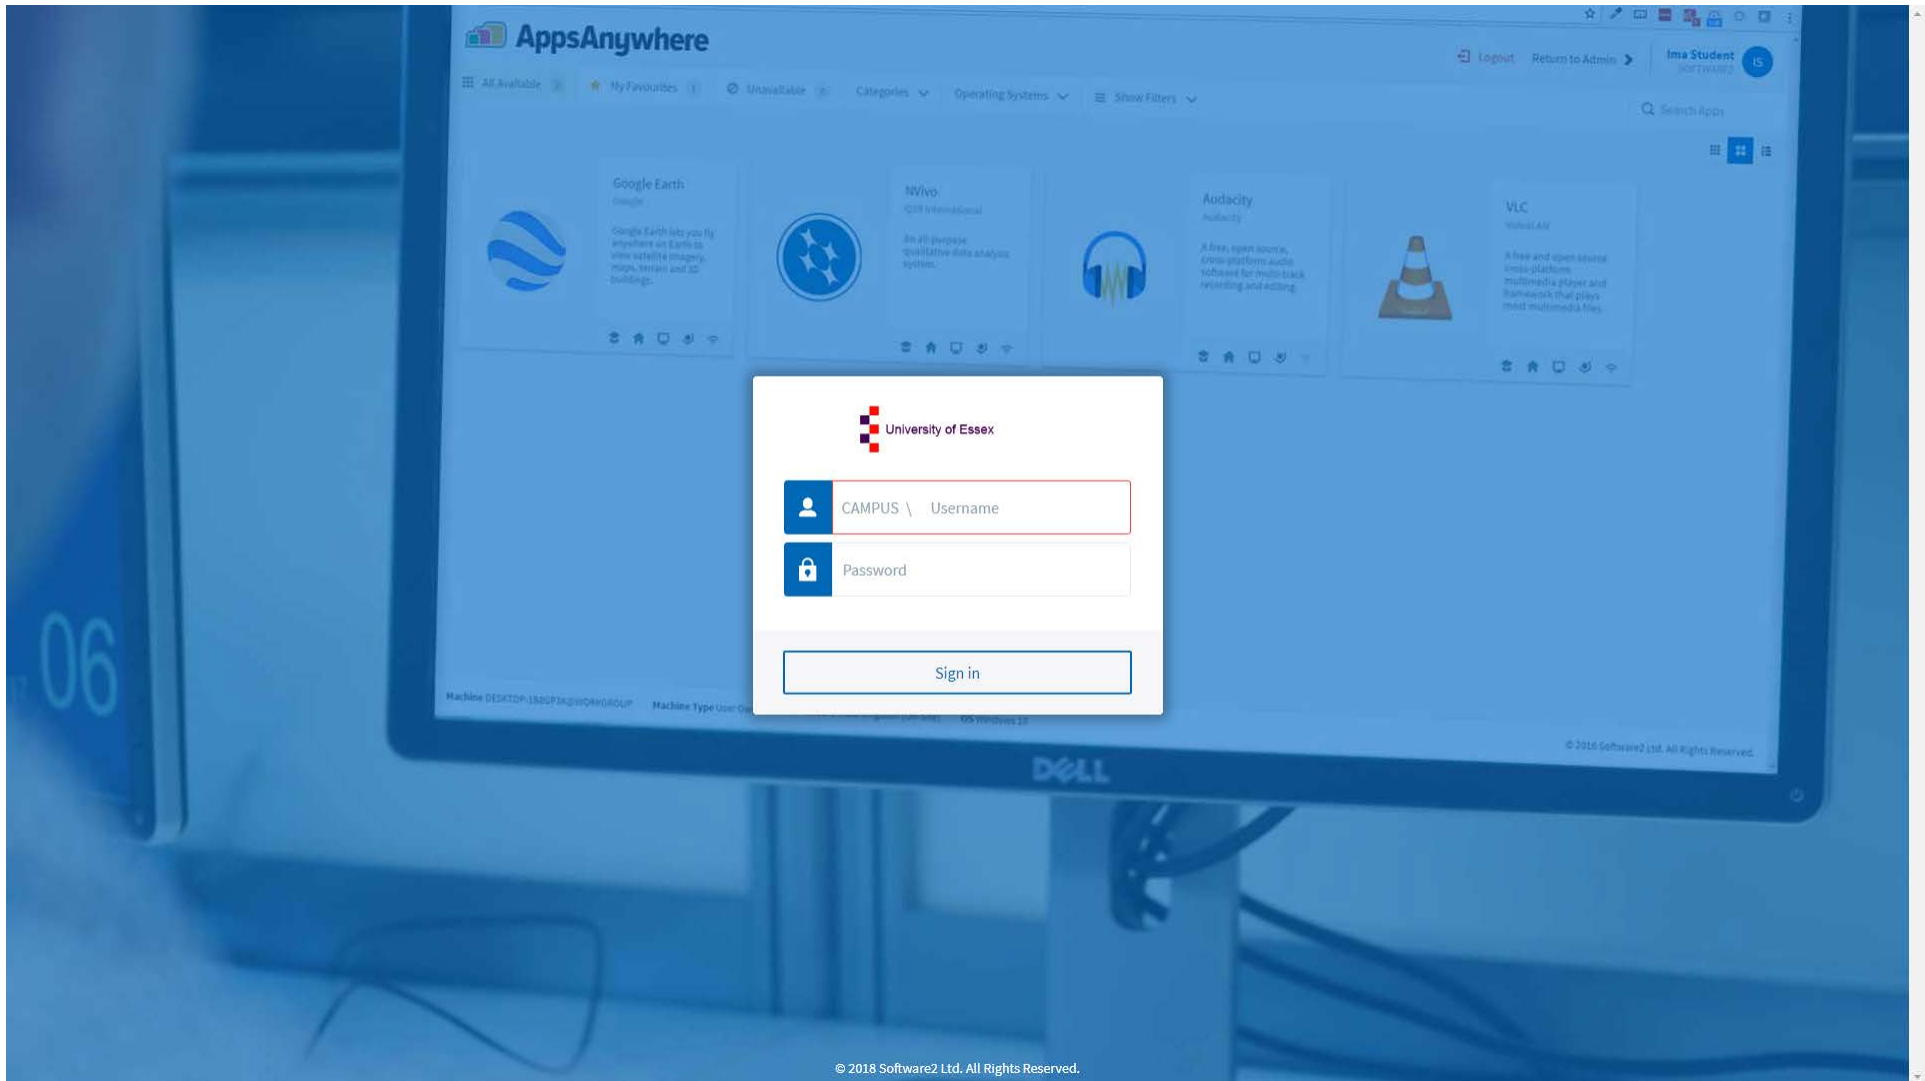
AppsAnywhere

Logout Return to Admin

Ima Student
SOFTWARE2

IS

All Available My Favourites Unavailable Categories Operating Systems Show Filters

Search Apps

Google Earth
Google
Google Earth lets you fly anywhere on Earth to view satellite imagery, maps, terrain and 3D buildings.

NVivo
QSR International
An all-purpose qualitative data analysis system.

Audacity
Audacity
A free, open source, cross-platform audio software for multi-track recording and editing.

VLC
VideoLAN
A free and open source cross-platform multimedia player and framework that plays most multimedia files.

Machine DESKTOP-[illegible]@WORKGROUP Machine Type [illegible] OS Windows 10

© 2018 Software2 Ltd. All Rights Reserved.

DELL

06

University of Essex

CAMPUS \ Username

Password

Sign in

© 2018 Software2 Ltd. All Rights Reserved.